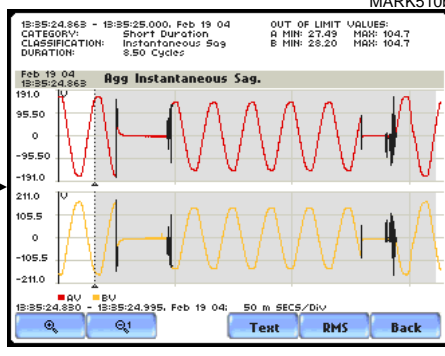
MARK510

13:35:24.863 - 13:35:25.000, Feb 19 04
CATEGORY: Short Duration
CLASSIFICATION: Instantaneous Sag
DURATION: 8.50 Cycles

OUT OF LIMIT VALUES:
A MIN: 27.49 MAX: 104.7
B MIN: 28.20 MAX: 104.7

Feb 19 04
13:35:24.863
Agg Instantaneous Sag.

191.0 V
95.50
0
-95.50
-191.0

211.0 V
105.5
0
-105.5
-211.0

AV BV
13:35:24.850 - 13:35:24.995, Feb 19 04: 50 m SECS/Div

Text RMS Back